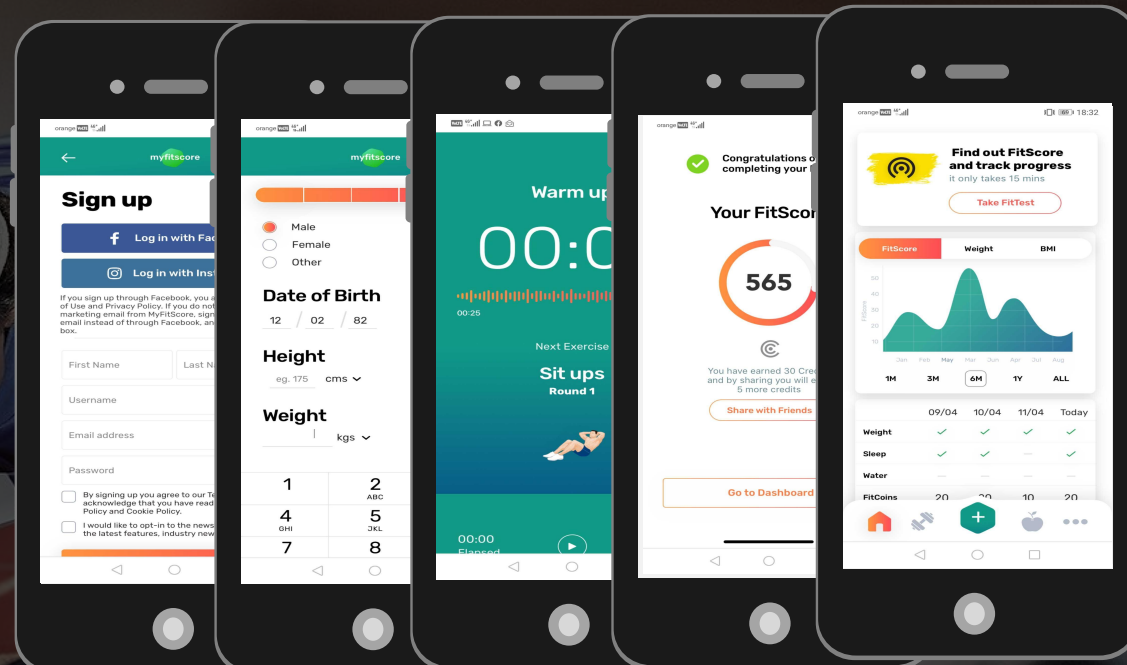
orange

myfitscore

Sign up

Log in with Fa

Log in with Inst

If you sign up through Facebook, you a of Use and Privacy Policy. If you do not marketing email from MyFitScore, sign email instead of through Facebook, an box.

First Name

Last N

Username

Email address

Password

By signing up you agree to our Te acknowledge that you have read Policy and Cookie Policy.

I would like to opt-in to the news the latest features, industry new

orange

myfitscore

Male

Female

Other

Date of Birth

12 / 02 / 82

Height

eg. 175 cms

Weight

kgs

| 1 | 2 ABC |
|---|---|
| 4 GHI | 5 JKL |
| 7 | 8 |

Warm up

00:0

00:25

Next Exercise

Sit ups

Round 1

00:00

Elapsed

orange

Congratulations o completing your

Your FitScor

565

You have earned 30 Cred and by sharing you will e 5 more credits

Share with Friends

Go to Dashboard

orange

18:32

Find out FitScore and track progress

it only takes 15 mins

Take FitTest

FitScore

Weight

BMI

50

40

30

20

10

Fitness

Jan Feb May Mar Jun Apr Jul Aug

1M 3M 6M 1Y ALL

| | 09/04 | 10/04 | 11/04 | Today |
|---|---|---|---|---|
| Weight | ✓ | ✓ | ✓ | ✓ |
| Sleep | ✓ | ✓ | — | ✓ |
| Water | — | — | — | — |
| FitCoins | 20 | 20 | 10 | 20 |